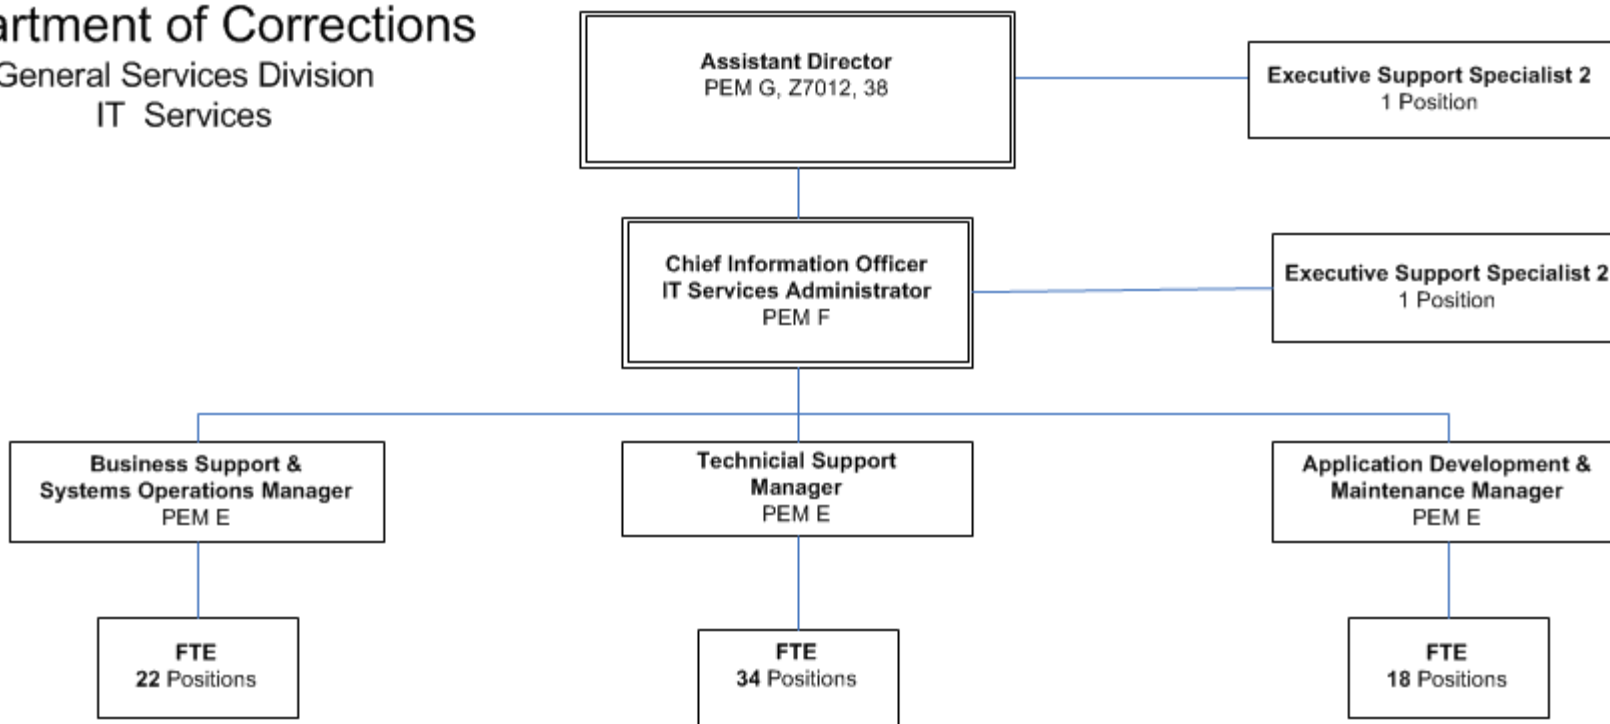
artment of Corrections
General Services Division
IT Services

Assistant Director
PEM G, Z7012, 38

Executive Support Specialist 2
1 Position

Chief Information Officer
IT Services Administrator
PEM F

Executive Support Specialist 2
1 Position

Business Support &
Systems Operations Manager
PEM E

Technicial Support
Manager
PEM E

Application Development &
Maintenance Manager
PEM E

FTE
22 Positions

FTE
34 Positions

FTE
18 Positions